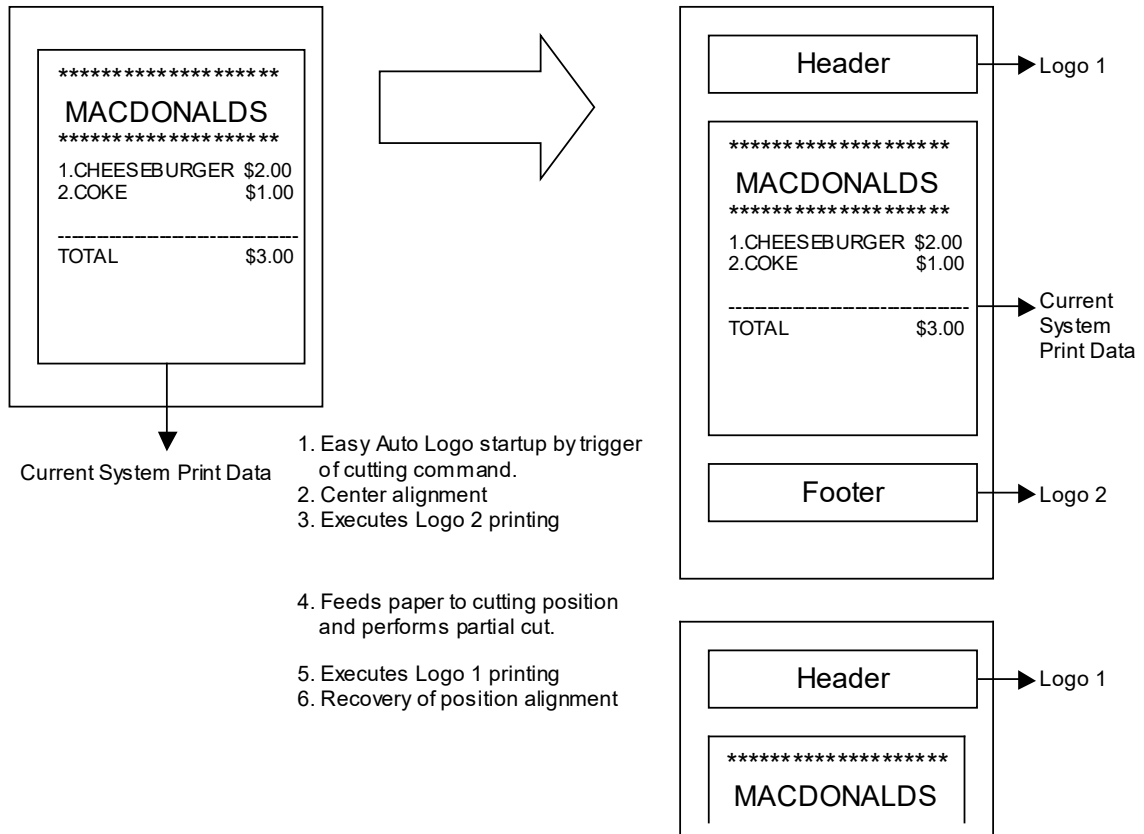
********************
MACDONALDS
********************
1.CHEESEBURGER $2.00
2.COKE $1.00
------------------------
TOTAL $3.00

Current System Print Data

1. Easy Auto Logo startup by trigger of cutting command.
2. Center alignment
3. Executes Logo 2 printing

4. Feeds paper to cutting position and performs partial cut.

5. Executes Logo 1 printing
6. Recovery of position alignment

Header
Logo 1

********************
MACDONALDS
********************
1.CHEESEBURGER $2.00
2.COKE $1.00
------------------------
TOTAL $3.00

Current System Print Data

Footer
Logo 2

Header
Logo 1

********************
MACDONALDS